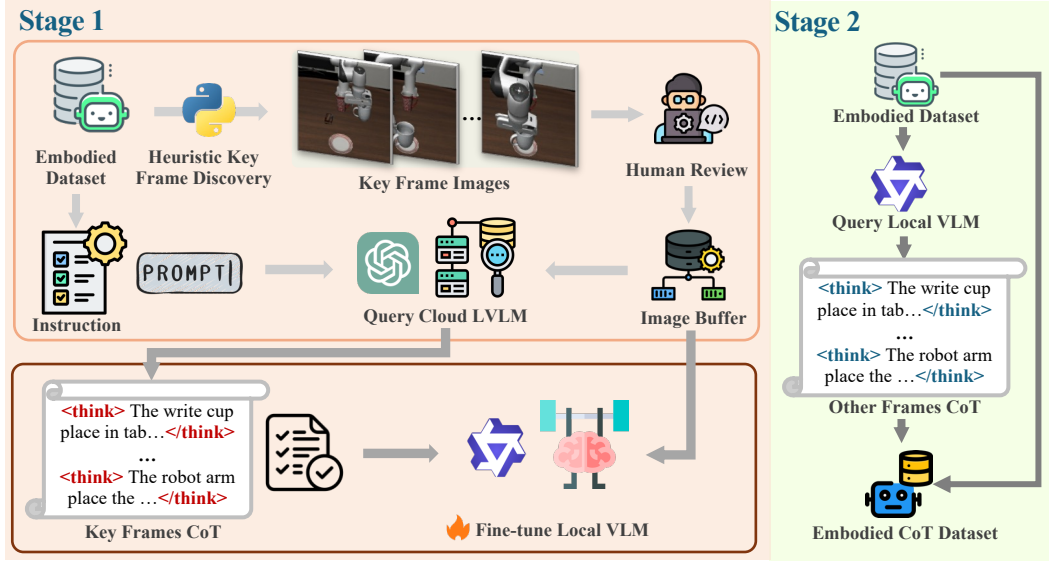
Stage 1

Embodied Dataset

Heuristic Key Frame Discovery

Key Frame Images

...

Human Review

Instruction

PROMPT

Query Cloud LVLM

Image Buffer

<think> The write cup place in tab…</think>
…
<think> The robot arm place the …</think>

Key Frames CoT

Fine-tune Local VLM

Stage 2

Embodied Dataset

Query Local VLM

<think> The write cup place in tab…</think>
…
<think> The robot arm place the …</think>

Other Frames CoT

Embodied CoT Dataset